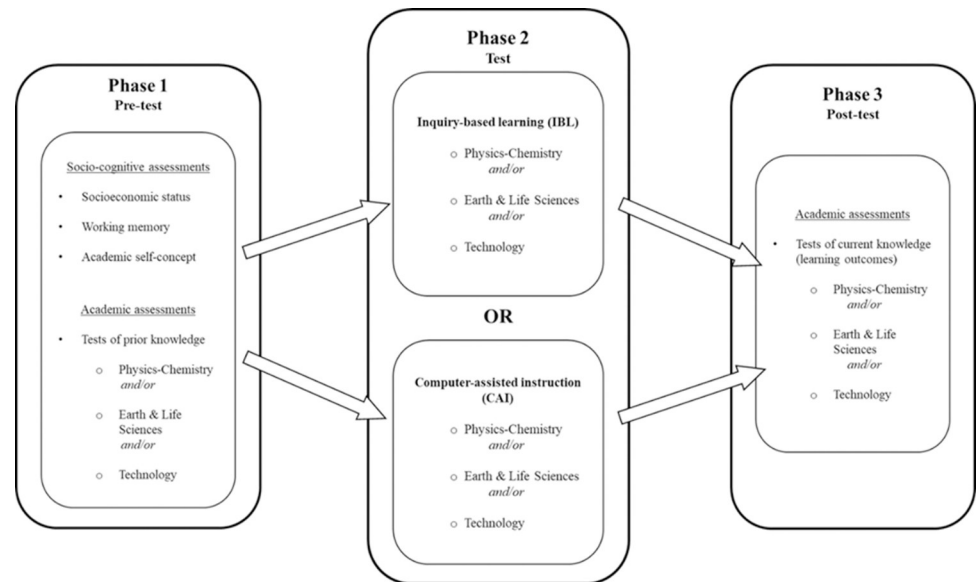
Phase 1
Pre-test

Socio-cognitive assessments

• Socioeconomic status
• Working memory
• Academic self-concept

Academic assessments

• Tests of prior knowledge
  o Physics-Chemistry *and/or*
  o Earth & Life Sciences *and/or*
  o Technology

Phase 2
Test

Inquiry-based learning (IBL)

o Physics-Chemistry *and/or*
o Earth & Life Sciences *and/or*
o Technology

OR

Computer-assisted instruction (CAI)

o Physics-Chemistry *and/or*
o Earth & Life Sciences *and/or*
o Technology

Phase 3
Post-test

Academic assessments

• Tests of current knowledge (learning outcomes)
  o Physics-Chemistry *and/or*
  o Earth & Life Sciences *and/or*
  o Technology